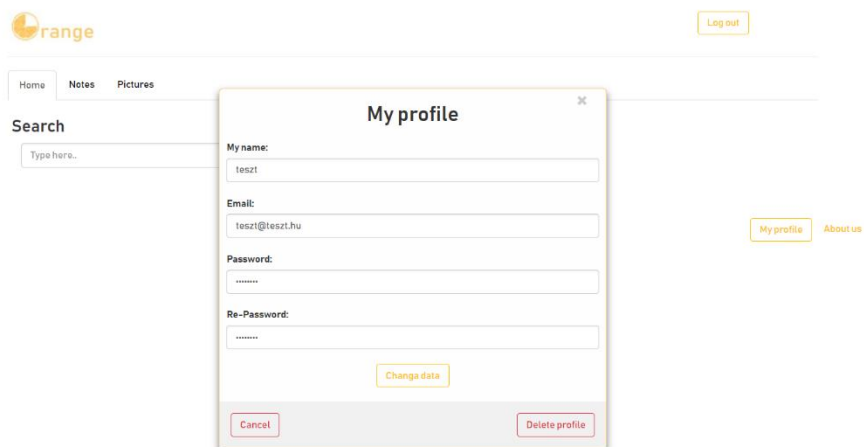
Orange

Log out

Home Notes Pictures

Search

Type here..

My profile

×

My name:

teszt

Email:

teszt@teszt.hu

Password:

••••••••

Re-Password:

••••••••

Changa data

Cancel

Delete profile

My profile

About us